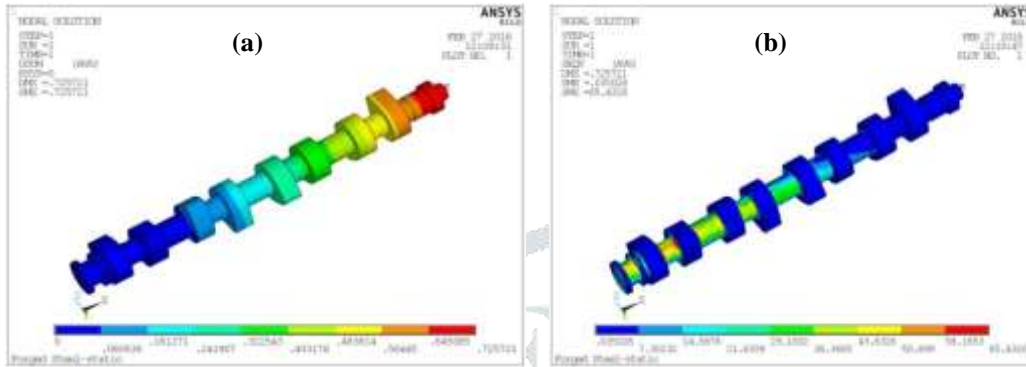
NODAL SOLUTION

STEP=1
SUB =1
TIME=1
USUM (AVG)
RSYS=0
DMX =.725721
SMX =.725721

ANSYS

FEB 27 2016
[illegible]
PLOT NO. 1

(a)

0
.080636
.161271
.241907
.322543
.403178
.483814
.56445
.645085
.725721

Forged Steel-static

NODAL SOLUTION

STEP=1
SUB =1
TIME=1
SEQV (AVG)
DMX =.725721
SMN =.035026
SMX =65.4326

ANSYS

FEB 27 2016
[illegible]
PLOT NO. 1

(b)

.035026
7.3018
14.5678
21.8339
29.1002
36.3665
43.6328
50.899
58.1653
65.4326

Forged Steel-static